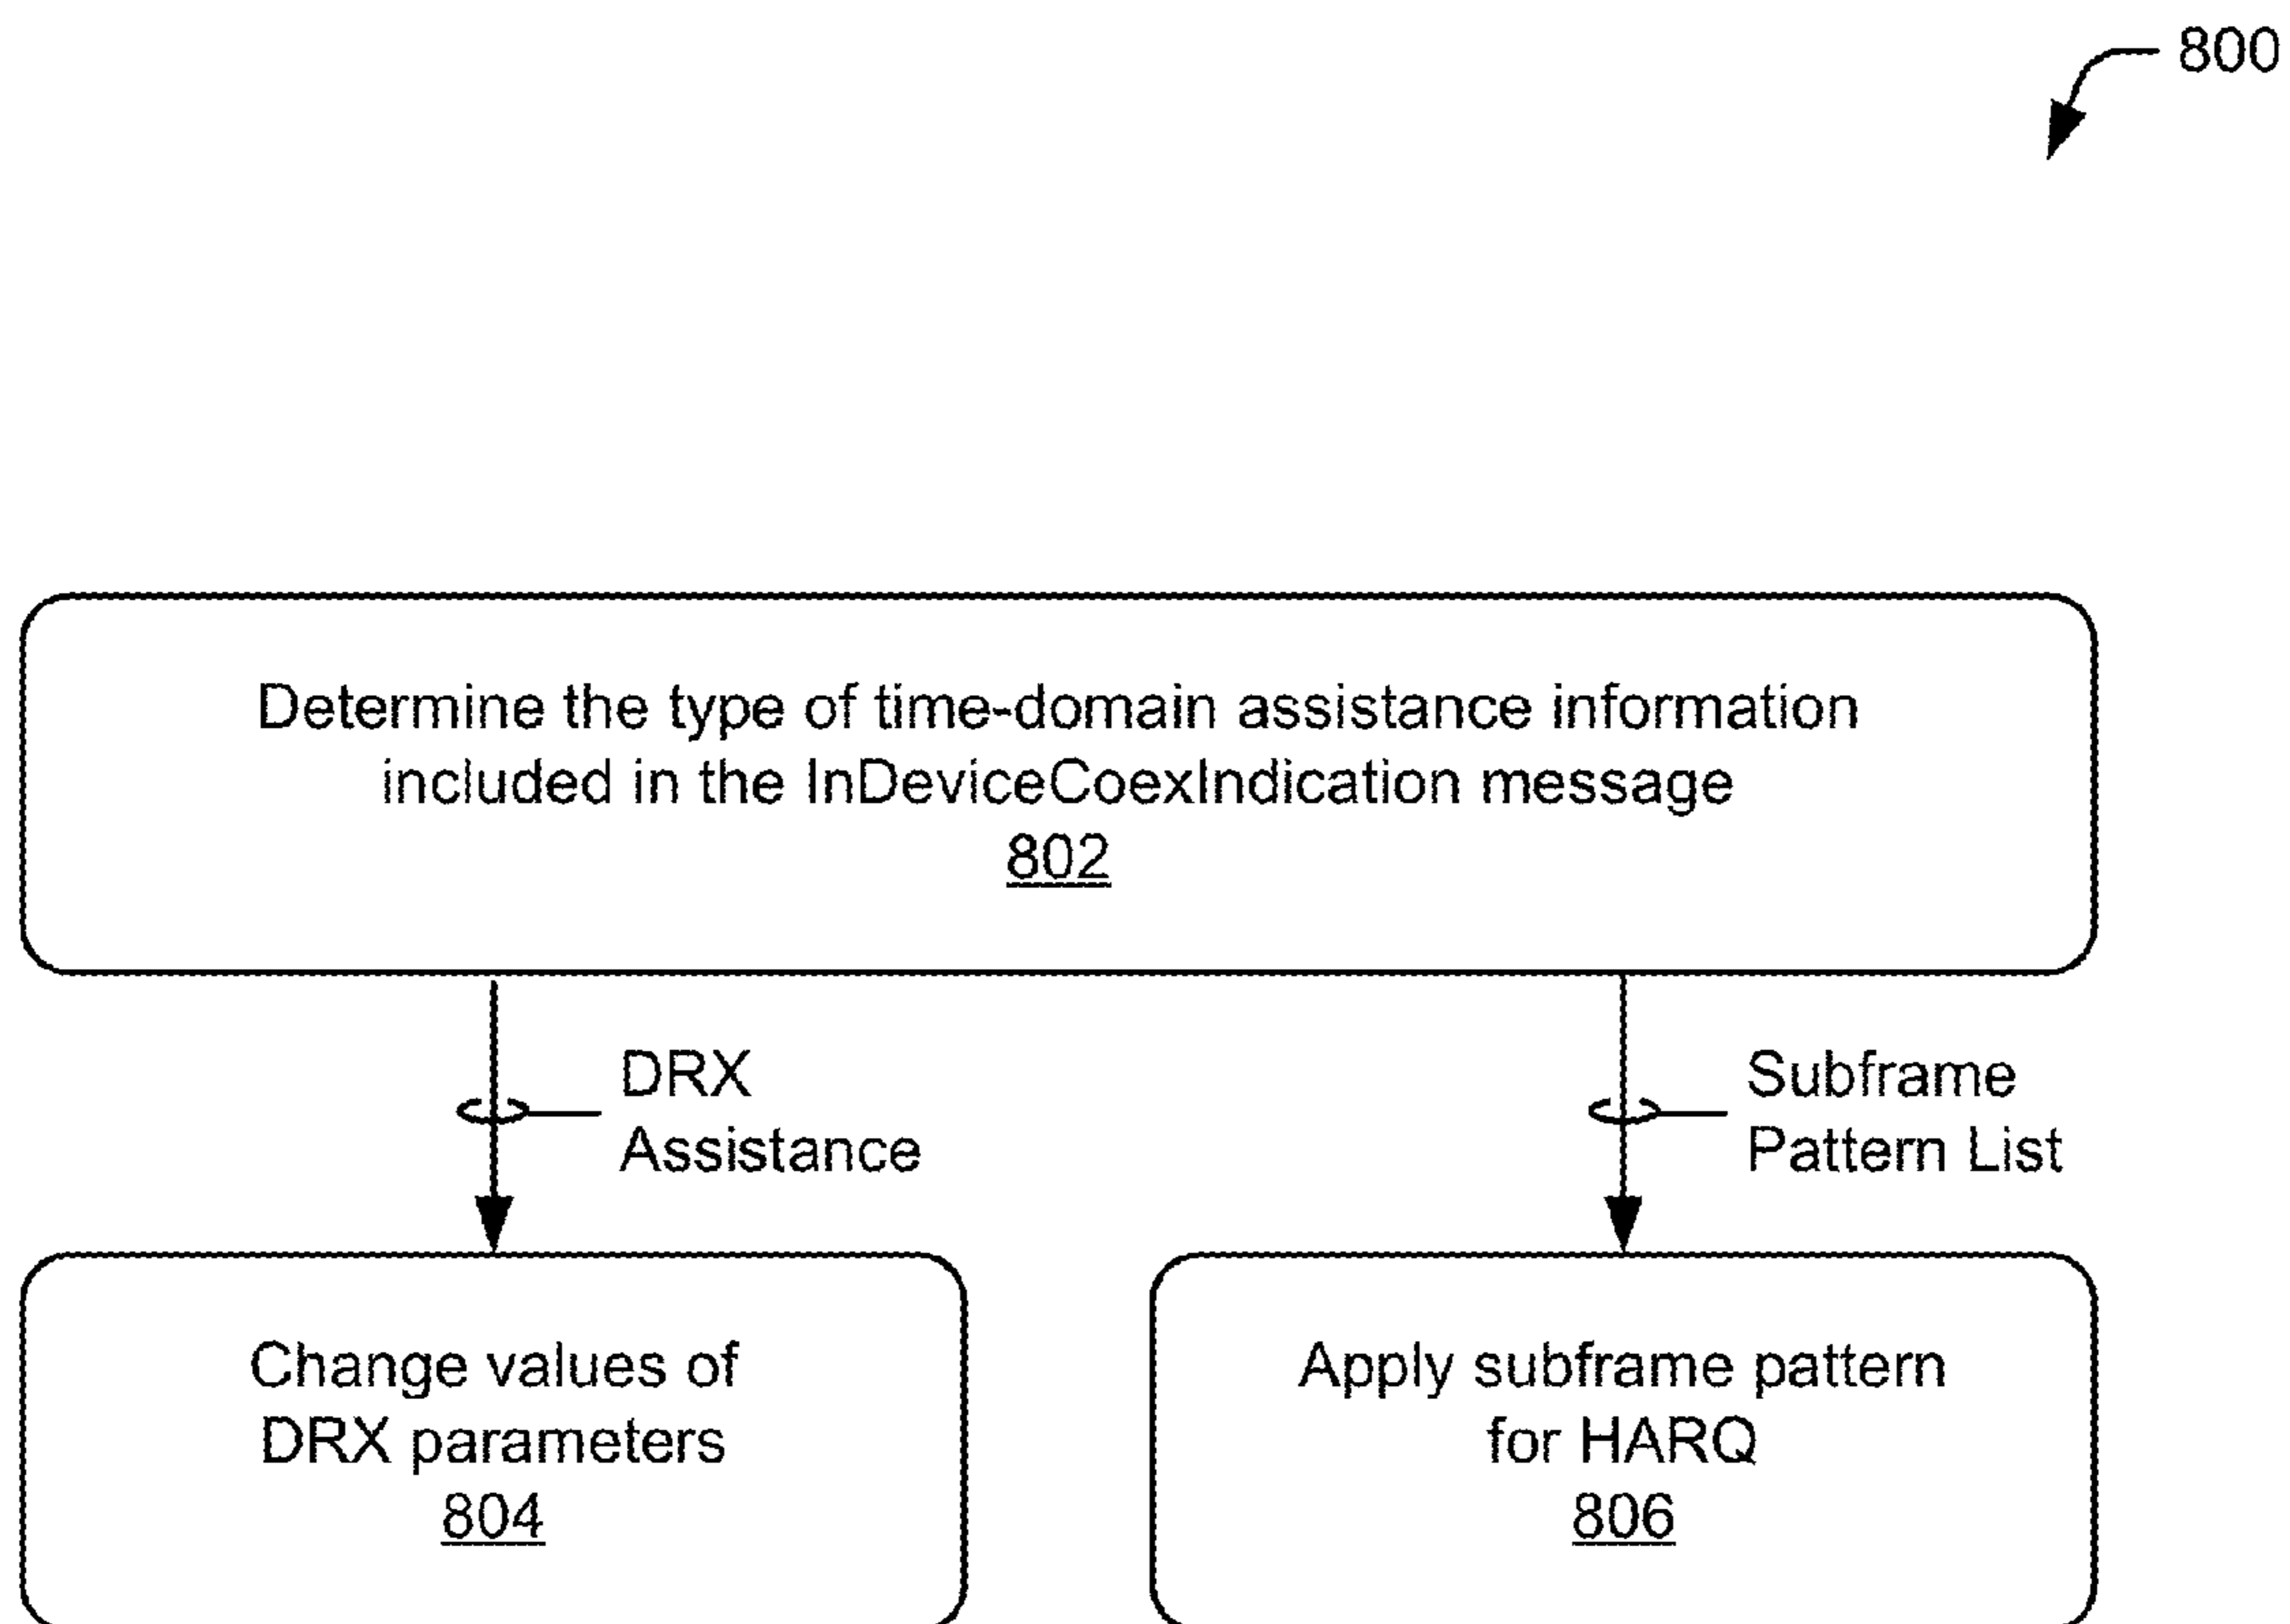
800

Determine the type of time-domain assistance information included in the InDeviceCoexIndication message
802

DRX Assistance

Subframe Pattern List

Change values of DRX parameters
804

Apply subframe pattern for HARQ
806